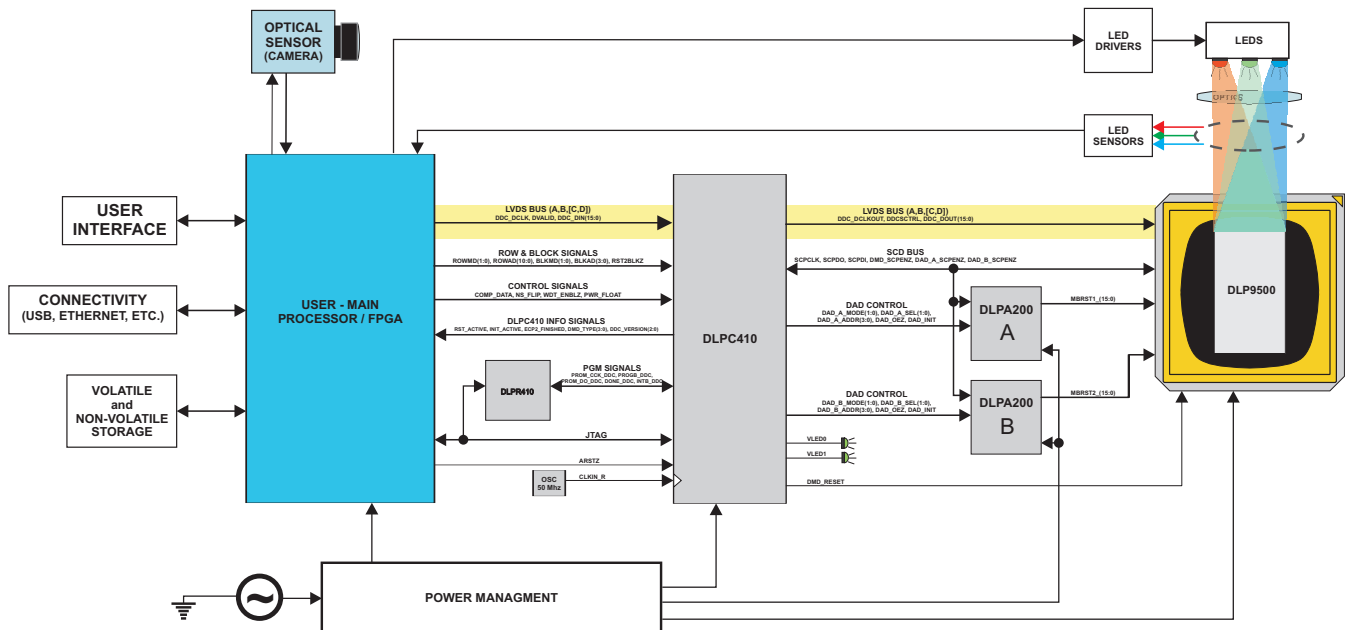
OPTICAL SENSOR (CAMERA)

LED DRIVERS

LEDS

OPTICS

LED SENSORS

USER INTERFACE

CONNECTIVITY (USB, ETHERNET, ETC.)

VOLATILE and NON-VOLATILE STORAGE

USER - MAIN PROCESSOR / FPGA

LVDS BUS (A,B,[C,D])
DDC_DCLK, DVALID, DDC_DIN(15:0)

ROW & BLOCK SIGNALS
ROWMD(1:0), ROWAD(10:0), BLKMD(1:0), BLKAD(3:0), RST2BLKZ

CONTROL SIGNALS
COMP_DATA, NS_FLIP, WDT_ENBLZ, PWR_FLOAT

DLPC410 INFO SIGNALS
RST_ACTIVE, INIT_ACTIVE, ECP2_FINISHED, DMD_TYPE(3:0), DDC_VERSION(2:0)

PGM SIGNALS
PROM_CCK_DDC, PROGB_DDC, PROM_DO_DDC, DONE_DDC, INTB_DDC

DLPR410

JTAG

ARSTZ

OSC 50 Mhz

CLKIN_R

DLPC410

LVDS BUS (A,B,[C,D])
DDC_DCLKOUT, DDCSCTRL, DDC_DOUT(15:0)

SCD BUS
SCPCLK, SCPDO, SCPDI, DMD_SCPENZ, DAD_A_SCPENZ, DAD_B_SCPENZ

DAD CONTROL
DAD_A_MODE(1:0), DAD_A_SEL(1:0), DAD_A_ADDR(3:0), DAD_OEZ, DAD_INIT

DLPA200 A

MBRST1_(15:0)

DAD CONTROL
DAD_B_MODE(1:0), DAD_B_SEL(1:0), DAD_B_ADDR(3:0), DAD_OEZ, DAD_INIT

DLPA200 B

MBRST2_(15:0)

VLED0

VLED1

DMD_RESET

DLP9500

POWER MANAGMENT